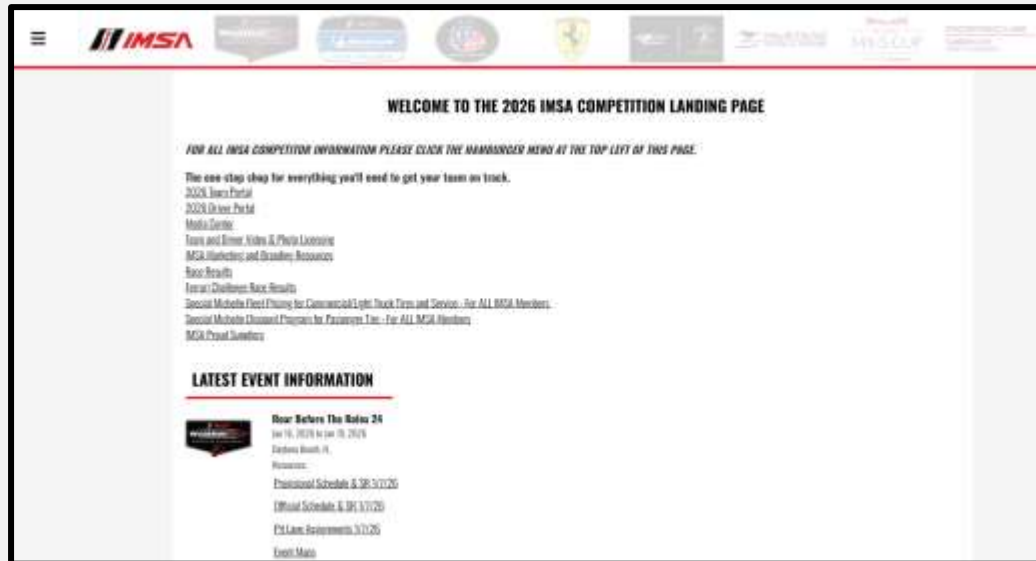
IMSA

WELCOME TO THE 2026 IMSA COMPETITION LANDING PAGE

FOR ALL IMSA COMPETITOR INFORMATION PLEASE CLICK THE HAMBURGER MENU AT THE TOP LEFT OF THIS PAGE.

The one stop shop for everything you'll need to get your team on track.
2026 Team Portal
2026 Driver Portal
Media Center
Team and Driver Video & Photo Licensing
IMSA Marketing and Branding Resources
Race Results
Ferrari Challenge Race Results
Special Michelin Fleet Pricing for Commercial/Light Truck Tires and Service - For ALL IMSA Members
Special Michelin Discount Program for Passenger Tire - For ALL IMSA Members
IMSA Proud Suppliers

LATEST EVENT INFORMATION

Roar Before The Rolex 24
Jan 16, 2026 to Jan 18, 2026
Daytona Beach, FL
Resources:
Provisional Schedule & SR 1/7/26
Official Schedule & SR 1/7/26
Pit Lane Assignments 1/7/26
Event Maps